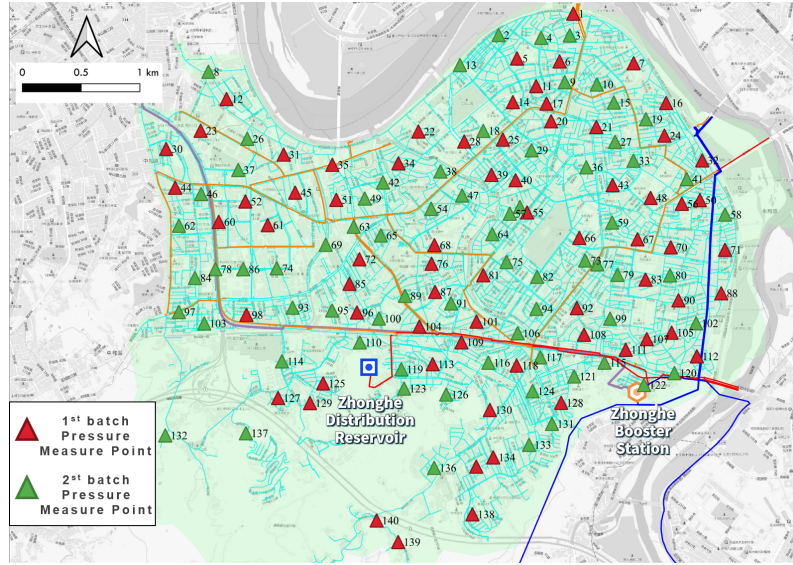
N

0 0.5 1 km

1 2 3 4 5 6 7 8 9 10 11 12 13 14 15 16 17 18 19 20 21 22 23 24 25 26 27 28 29 30 31 32 33 34 35 36 37 38 39 40 41 42 43 44 45 46 47 48 49 50 51 52 53 54 55 56 57 58 59 60 61 62 63 64 65 66 67 68 69 70 71 72 73 74 75 76 77 78 79 80 81 82 83 84 85 86 87 88 89 90 91 92 93 94 95 96 97 98 99 100 101 102 103 104 105 106 107 108 109 110 111 112 113 114 116 117 118 119 120 121 122 123 124 125 126 127 128 129 130 131 132 133 134 136 137 138 139 140

Zhonghe Distribution Reservoir

Zhonghe Booster Station

1st batch Pressure Measure Point

2nd batch Pressure Measure Point